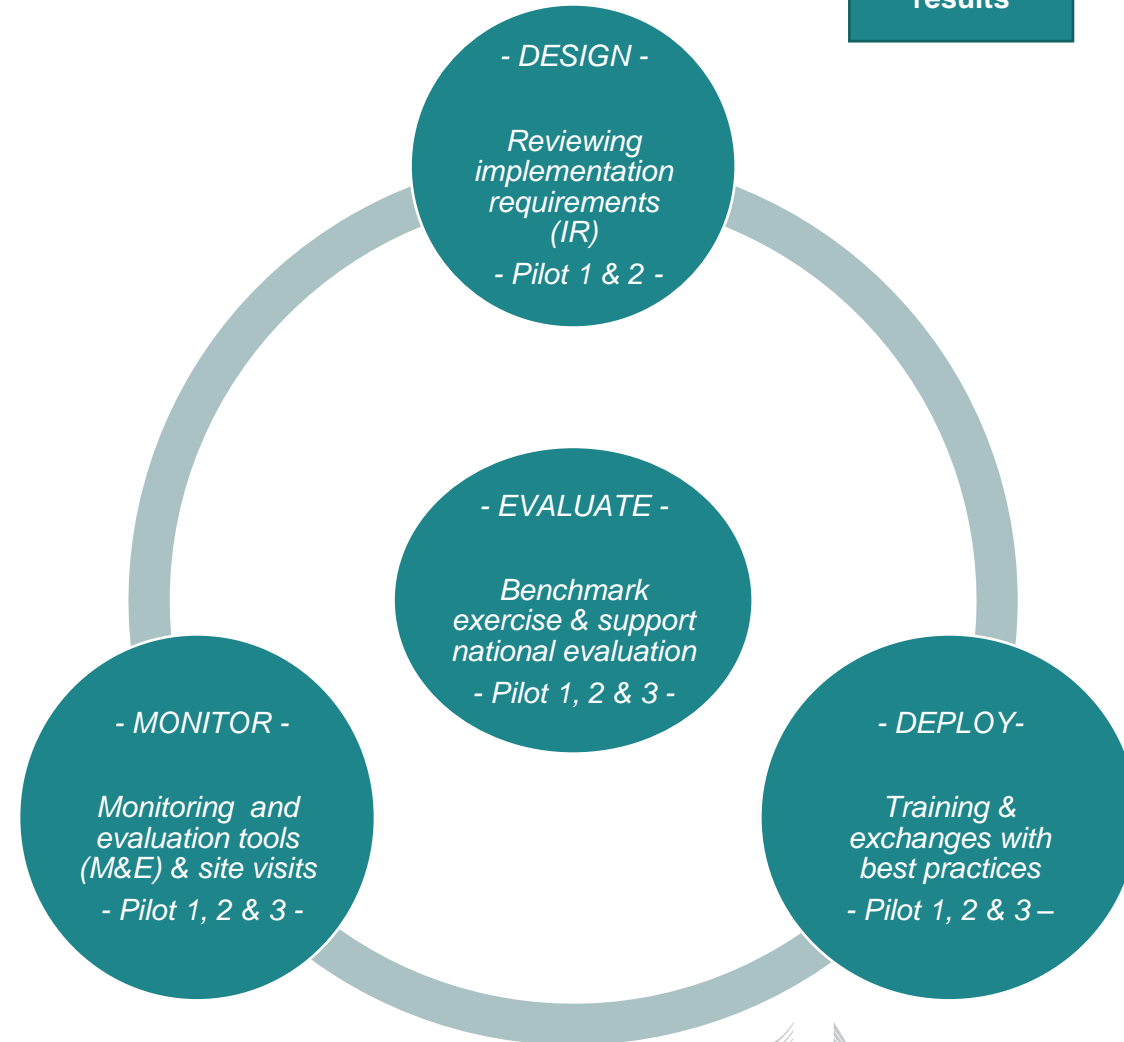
results

- DESIGN -

Reviewing implementation requirements (IR)

- Pilot 1 & 2 -

- EVALUATE -

Benchmark exercise & support national evaluation

- Pilot 1, 2 & 3 -

- MONITOR -

Monitoring and evaluation tools (M&E) & site visits

- Pilot 1, 2 & 3 -

- DEPLOY-

Training & exchanges with best practices

- Pilot 1, 2 & 3 –